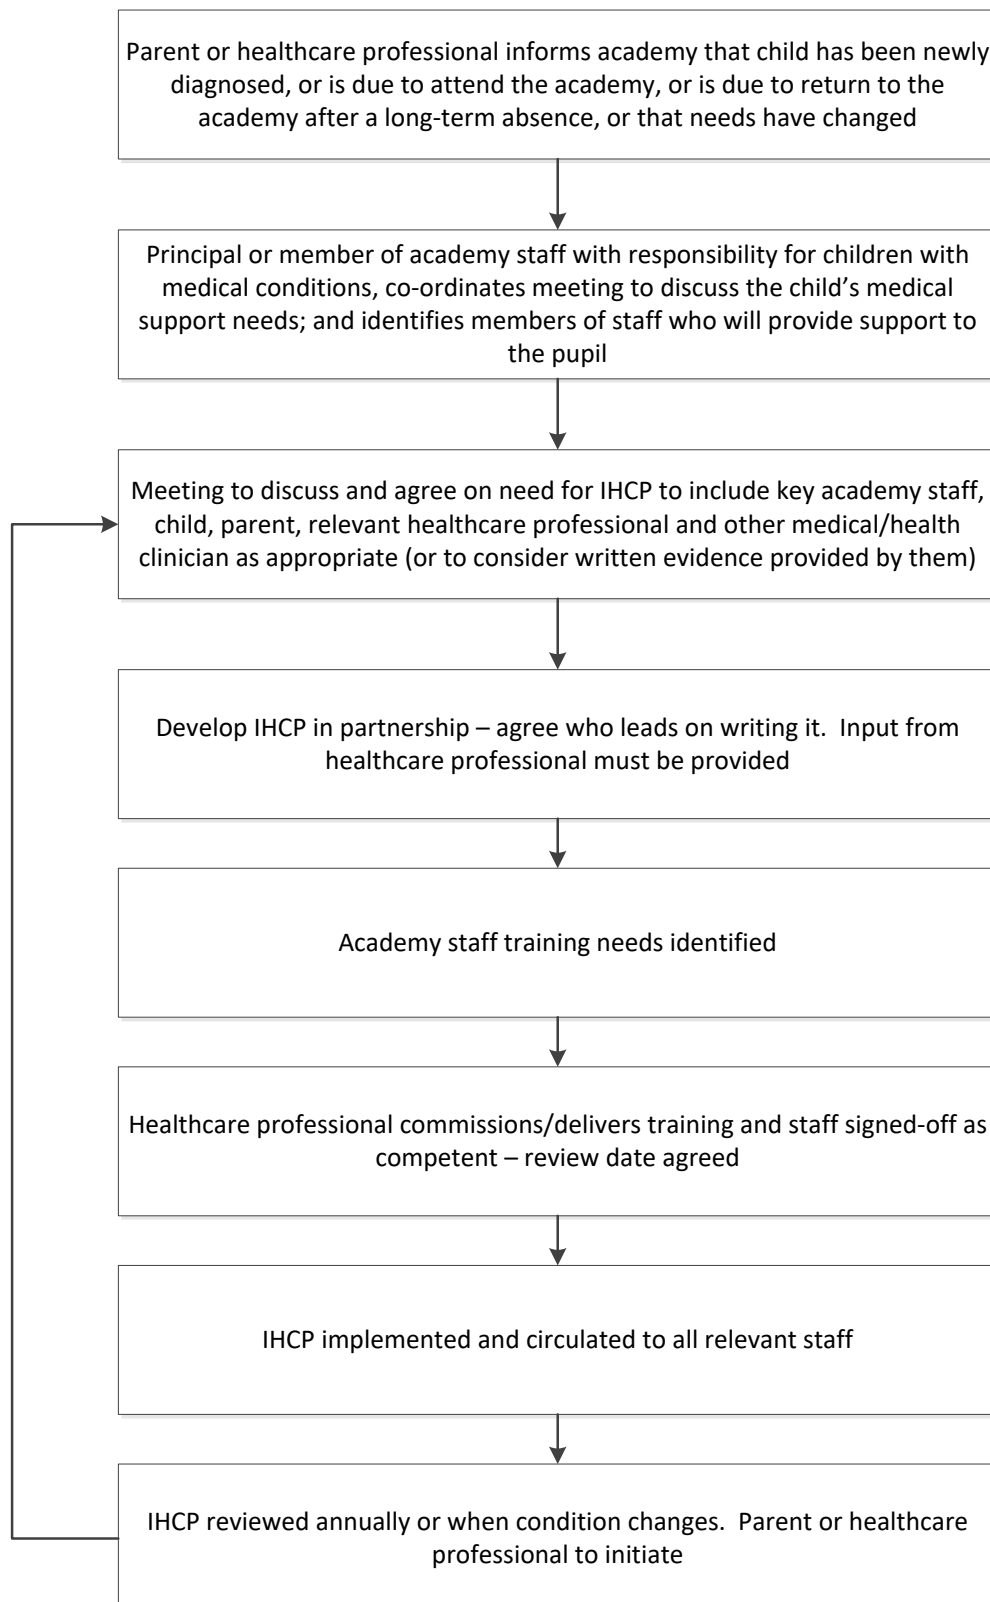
Parent or healthcare professional informs academy that child has been newly diagnosed, or is due to attend the academy, or is due to return to the academy after a long-term absence, or that needs have changed

Principal or member of academy staff with responsibility for children with medical conditions, co-ordinates meeting to discuss the child's medical support needs; and identifies members of staff who will provide support to the pupil

Meeting to discuss and agree on need for IHCP to include key academy staff, child, parent, relevant healthcare professional and other medical/health clinician as appropriate (or to consider written evidence provided by them)

Develop IHCP in partnership – agree who leads on writing it. Input from healthcare professional must be provided

Academy staff training needs identified

Healthcare professional commissions/delivers training and staff signed-off as competent – review date agreed

IHCP implemented and circulated to all relevant staff

IHCP reviewed annually or when condition changes. Parent or healthcare professional to initiate